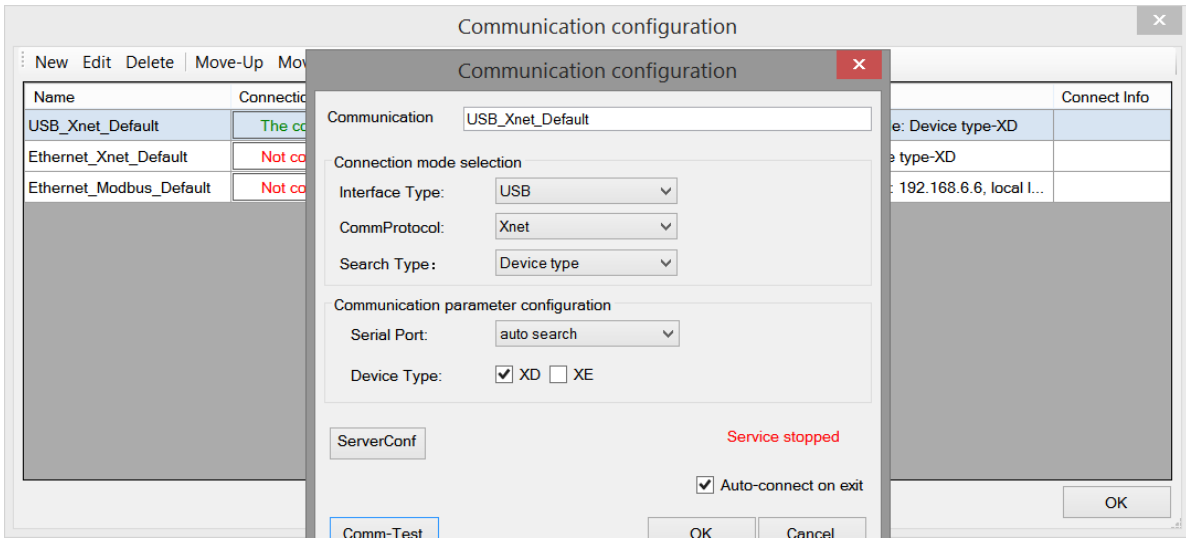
Communication configuration

New Edit Delete Move-Up Mov

| Name | Connectio | | Connect Info |
|---|---|---|---|
| USB_Xnet_Default | The co | e: Device type-XD | |
| Ethernet_Xnet_Default | Not co | e type-XD | |
| Ethernet_Modbus_Default | Not co | : 192.168.6.6, local l... | |

OK

Communication configuration

Communication USB_Xnet_Default

Connection mode selection

Interface Type: USB

CommProtocol: Xnet

Search Type: Device type

Communication parameter configuration

Serial Port: auto search

Device Type: XD XE

ServerConf

Service stopped

Auto-connect on exit

Comm-Test

OK

Cancel